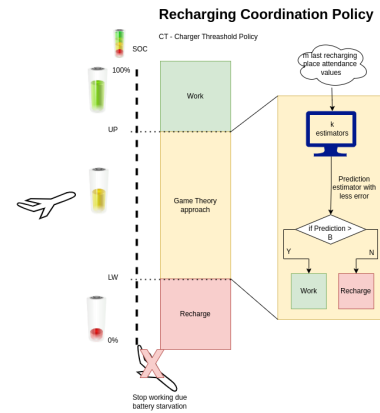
Recharging Coordination Policy

SOC

CT - Charger Threashold Policy

100%

Work

UP

Game Theory approach

LW

Recharge

0%

Stop working due battery starvation

m last recharging place attendance values

k estimators

Prediction estimator with less error

if Prediction > B

Y

N

Work

Recharge